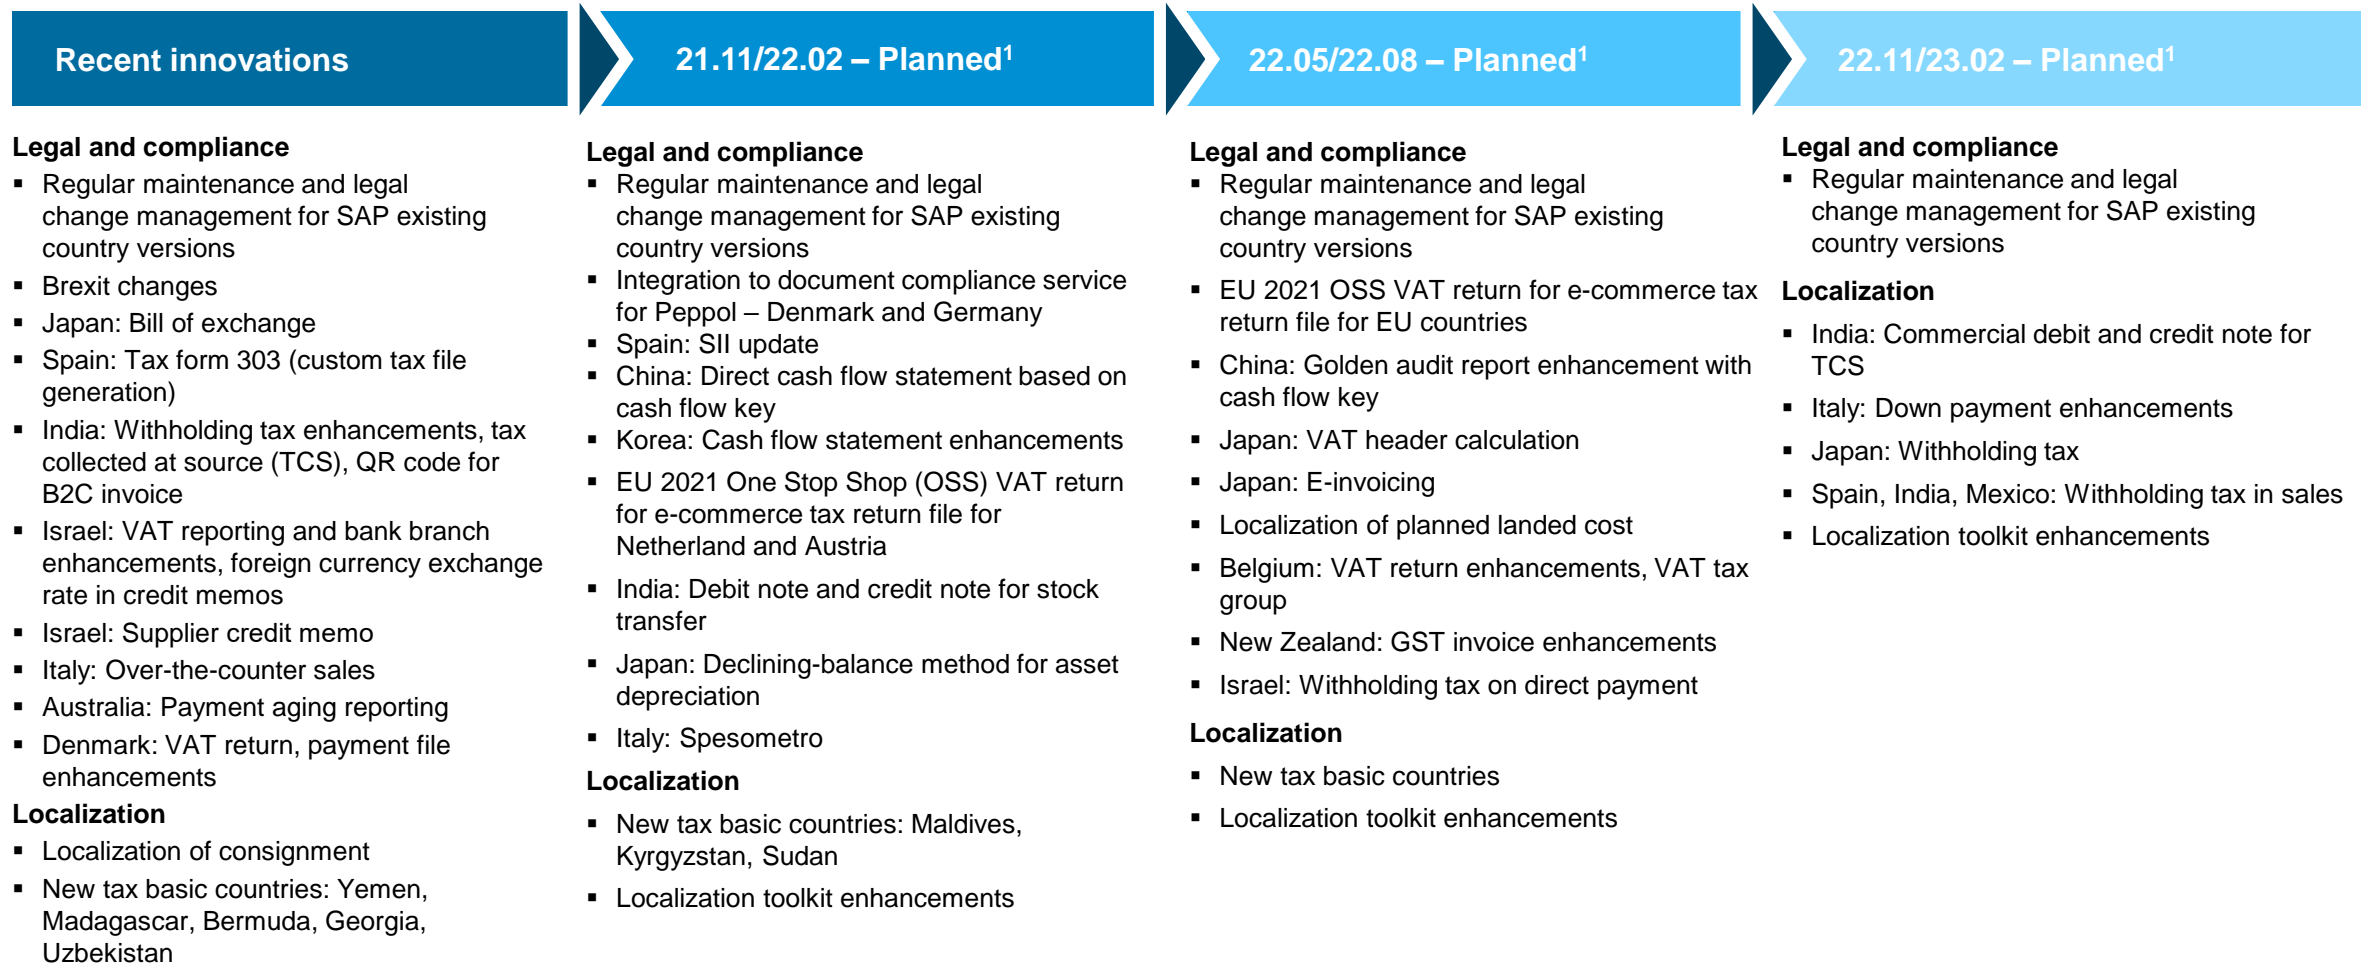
Recent innovations

Legal and compliance

- Regular maintenance and legal change management for SAP existing country versions
- Brexit changes
- Japan: Bill of exchange
- Spain: Tax form 303 (custom tax file generation)
- India: Withholding tax enhancements, tax collected at source (TCS), QR code for B2C invoice
- Israel: VAT reporting and bank branch enhancements, foreign currency exchange rate in credit memos
- Israel: Supplier credit memo
- Italy: Over-the-counter sales
- Australia: Payment aging reporting
- Denmark: VAT return, payment file enhancements

Localization

- Localization of consignment
- New tax basic countries: Yemen, Madagascar, Bermuda, Georgia, Uzbekistan

21.11/22.02 – Planned$^1$

Legal and compliance

- Regular maintenance and legal change management for SAP existing country versions
- Integration to document compliance service for Peppol – Denmark and Germany
- Spain: SII update
- China: Direct cash flow statement based on cash flow key
- Korea: Cash flow statement enhancements
- EU 2021 One Stop Shop (OSS) VAT return for e-commerce tax return file for Netherland and Austria
- India: Debit note and credit note for stock transfer
- Japan: Declining-balance method for asset depreciation
- Italy: Spesometro

Localization

- New tax basic countries: Maldives, Kyrgyzstan, Sudan
- Localization toolkit enhancements

22.05/22.08 – Planned$^1$

Legal and compliance

- Regular maintenance and legal change management for SAP existing country versions
- EU 2021 OSS VAT return for e-commerce tax return file for EU countries
- China: Golden audit report enhancement with cash flow key
- Japan: VAT header calculation
- Japan: E-invoicing
- Localization of planned landed cost
- Belgium: VAT return enhancements, VAT tax group
- New Zealand: GST invoice enhancements
- Israel: Withholding tax on direct payment

Localization

- New tax basic countries
- Localization toolkit enhancements

22.11/23.02 – Planned$^1$

Legal and compliance

- Regular maintenance and legal change management for SAP existing country versions

Localization

- India: Commercial debit and credit note for TCS
- Italy: Down payment enhancements
- Japan: Withholding tax
- Spain, India, Mexico: Withholding tax in sales
- Localization toolkit enhancements